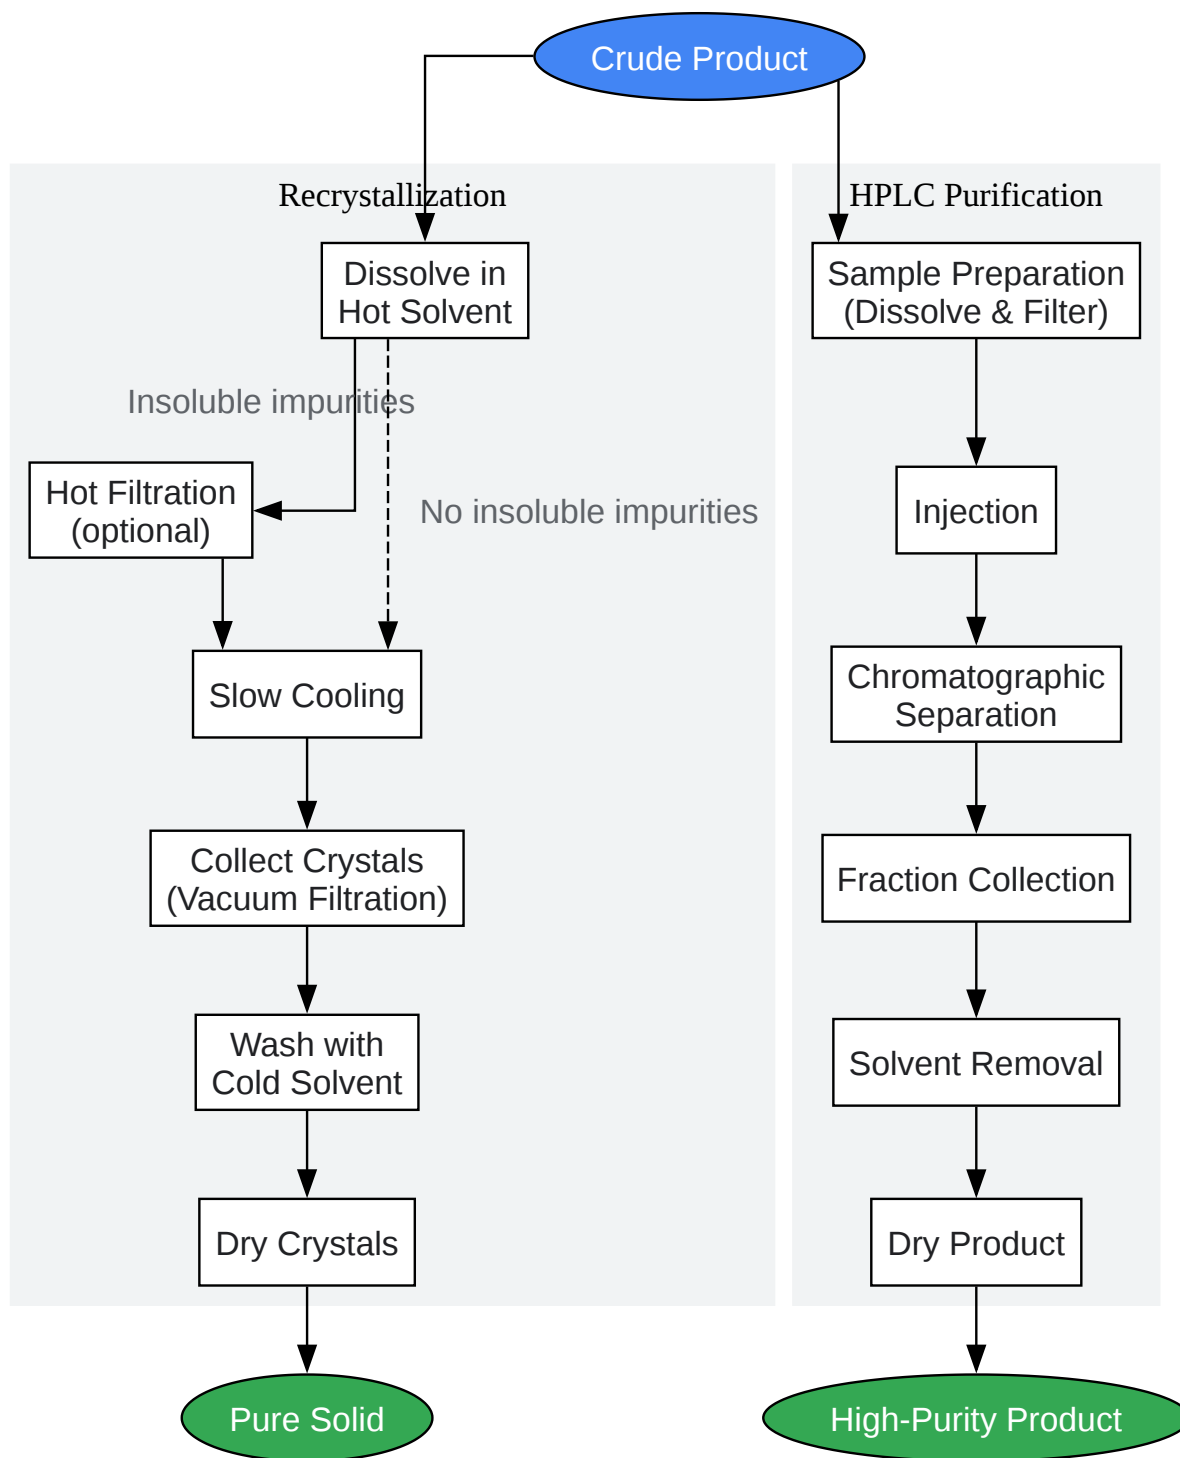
Crude Product

Recrystallization

Dissolve in Hot Solvent

Insoluble impurities

Hot Filtration (optional)

No insoluble impurities

Slow Cooling

Collect Crystals (Vacuum Filtration)

Wash with Cold Solvent

Dry Crystals

Pure Solid

HPLC Purification

Sample Preparation (Dissolve & Filter)

Injection

Chromatographic Separation

Fraction Collection

Solvent Removal

Dry Product

High-Purity Product